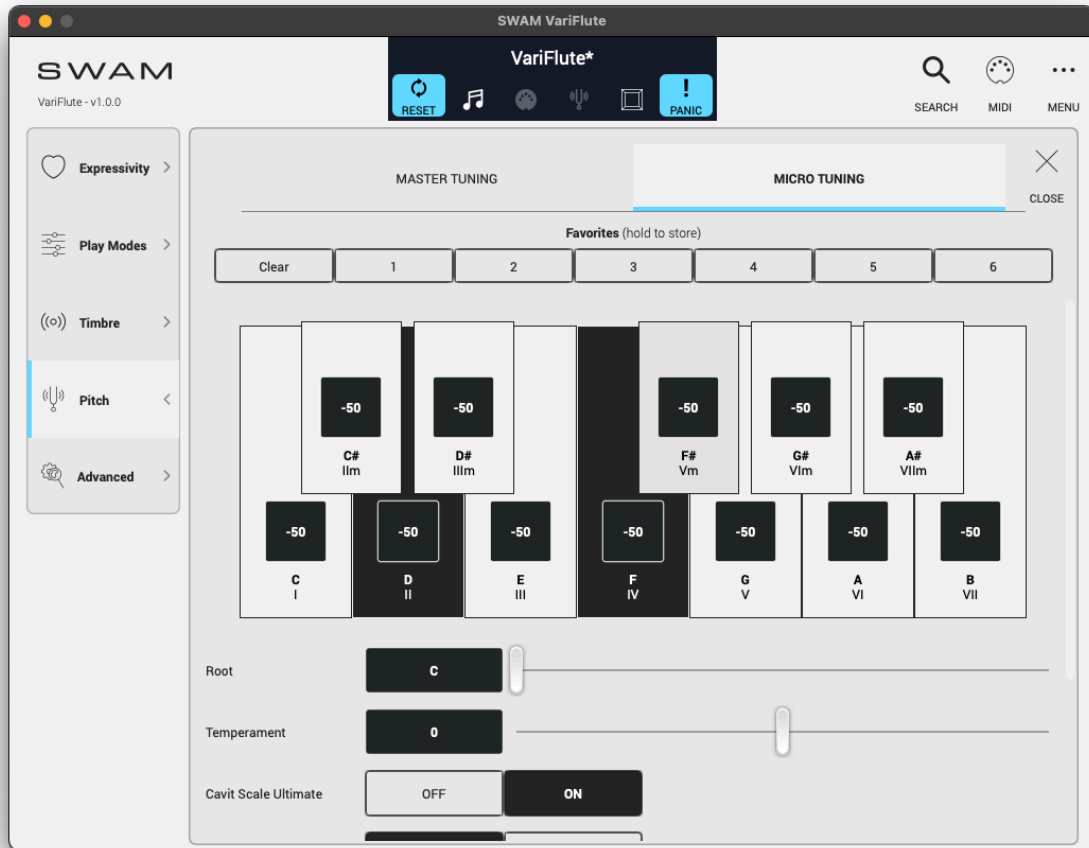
SWAM VariFlute

SWAM
VariFlute - v1.0.0

VariFlute*

RESET

PANIC

SEARCH MIDI MENU

Expressivity

Play Modes

Timbre

Pitch

Advanced

MASTER TUNING

MICRO TUNING

CLOSE

Favorites (hold to store)

| Clear | 1 | 2 | 3 | 4 | 5 | 6 |
|---|---|---|---|---|---|---|

-50
C#
IIm

-50
D#
IIIm

-50
F#
Vm

-50
G#
VIm

-50
A#
VIIm

-50
C
I

-50
D
II

-50
E
III

-50
F
IV

-50
G
V

-50
A
VI

-50
B
VII

Root C

Temperament 0

Cavit Scale Ultimate OFF ON